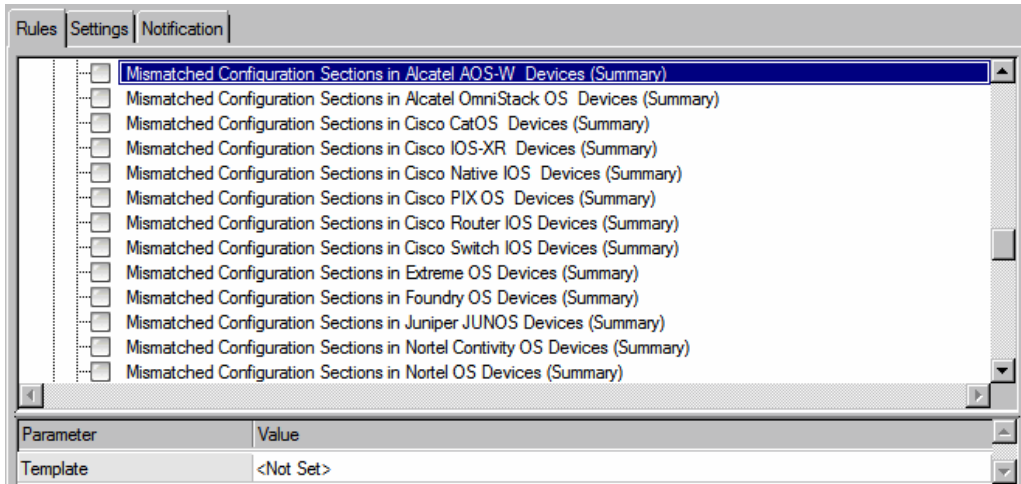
Rules | Settings | Notification

Mismatched Configuration Sections in Alcatel AOS-W Devices (Summary)
Mismatched Configuration Sections in Alcatel OmniStack OS Devices (Summary)
Mismatched Configuration Sections in Cisco CatOS Devices (Summary)
Mismatched Configuration Sections in Cisco IOS-XR Devices (Summary)
Mismatched Configuration Sections in Cisco Native IOS Devices (Summary)
Mismatched Configuration Sections in Cisco PIX OS Devices (Summary)
Mismatched Configuration Sections in Cisco Router IOS Devices (Summary)
Mismatched Configuration Sections in Cisco Switch IOS Devices (Summary)
Mismatched Configuration Sections in Extreme OS Devices (Summary)
Mismatched Configuration Sections in Foundry OS Devices (Summary)
Mismatched Configuration Sections in Juniper JUNOS Devices (Summary)
Mismatched Configuration Sections in Nortel Contivity OS Devices (Summary)
Mismatched Configuration Sections in Nortel OS Devices (Summary)

| Parameter | Value |
|---|---|
| Template | <Not Set> |